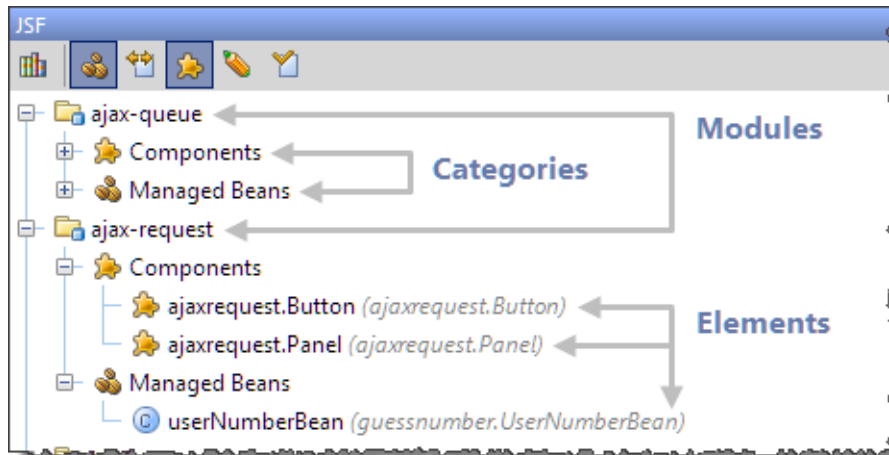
JSF

ajax-queue
Components
Managed Beans
ajax-request
Components
ajaxrequest.Button (ajaxrequest.Button)
ajaxrequest.Panel (ajaxrequest.Panel)
Managed Beans
userNumberBean (guessnumber.UserNumberBean)

Modules
Categories
Elements